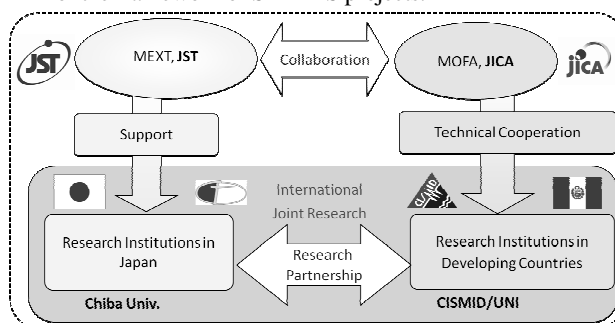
JST

MEXT, JST

Collaboration

MOFA, JICA

JICA

Support

Technical Cooperation

International Joint Research

Research Institutions in Japan

Research Partnership

Research Institutions in Developing Countries

Chiba Univ.

CISMID/UNI